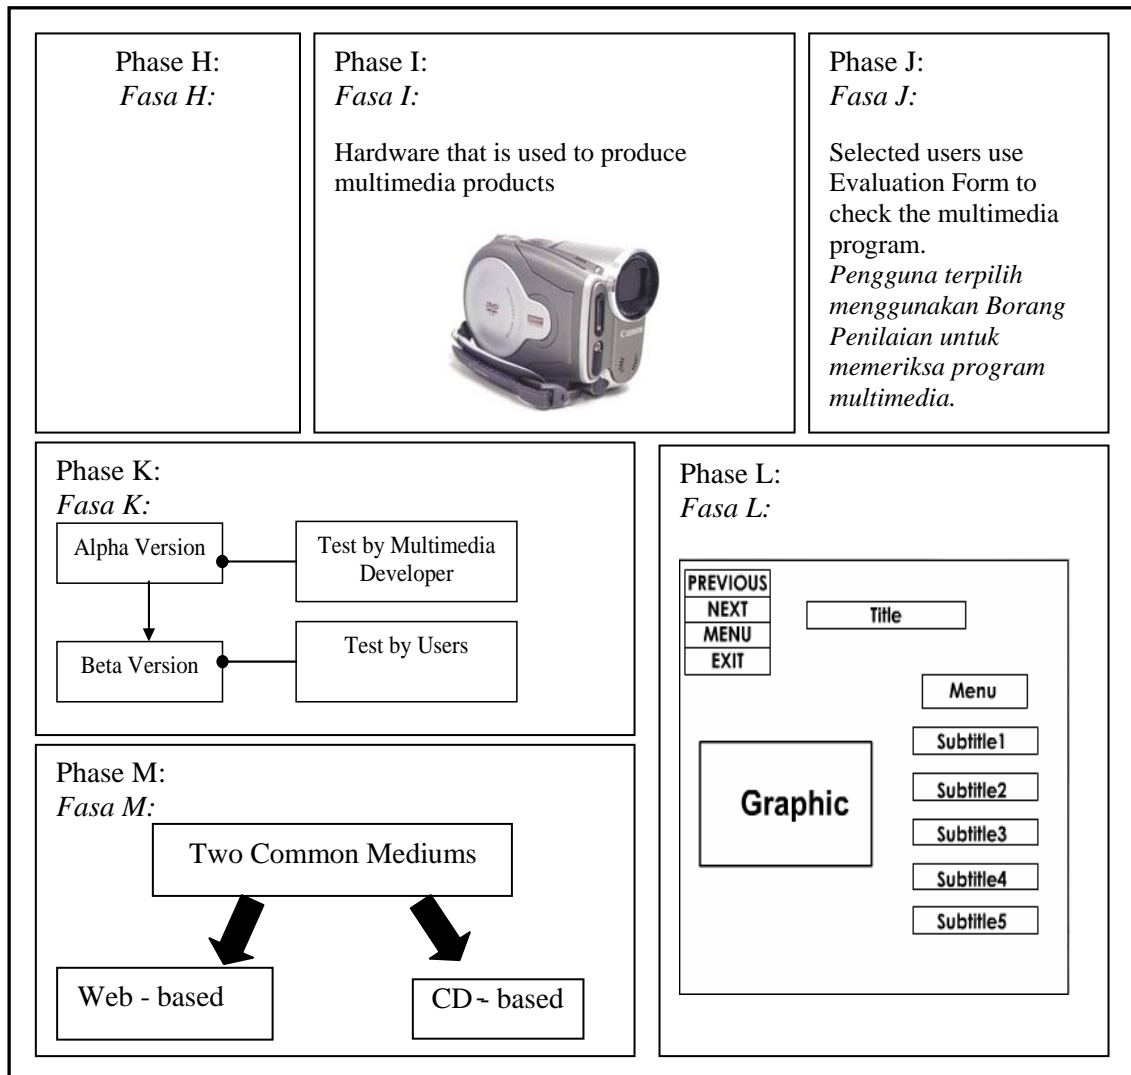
Phase H:
*Fasa H:*

Phase I:
*Fasa I:*

Hardware that is used to produce multimedia products

Phase J:
*Fasa J:*

Selected users use Evaluation Form to check the multimedia program.
*Pengguna terpilih menggunakan Borang Penilaian untuk memeriksa program multimedia.*

Phase K:
*Fasa K:*

Alpha Version

Test by Multimedia Developer

Beta Version

Test by Users

Phase L:
*Fasa L:*

PREVIOUS
NEXT
MENU
EXIT

Title

Menu

Graphic

Subtitle1
Subtitle2
Subtitle3
Subtitle4
Subtitle5

Phase M:
*Fasa M:*

Two Common Mediums

Web - based

CD - based